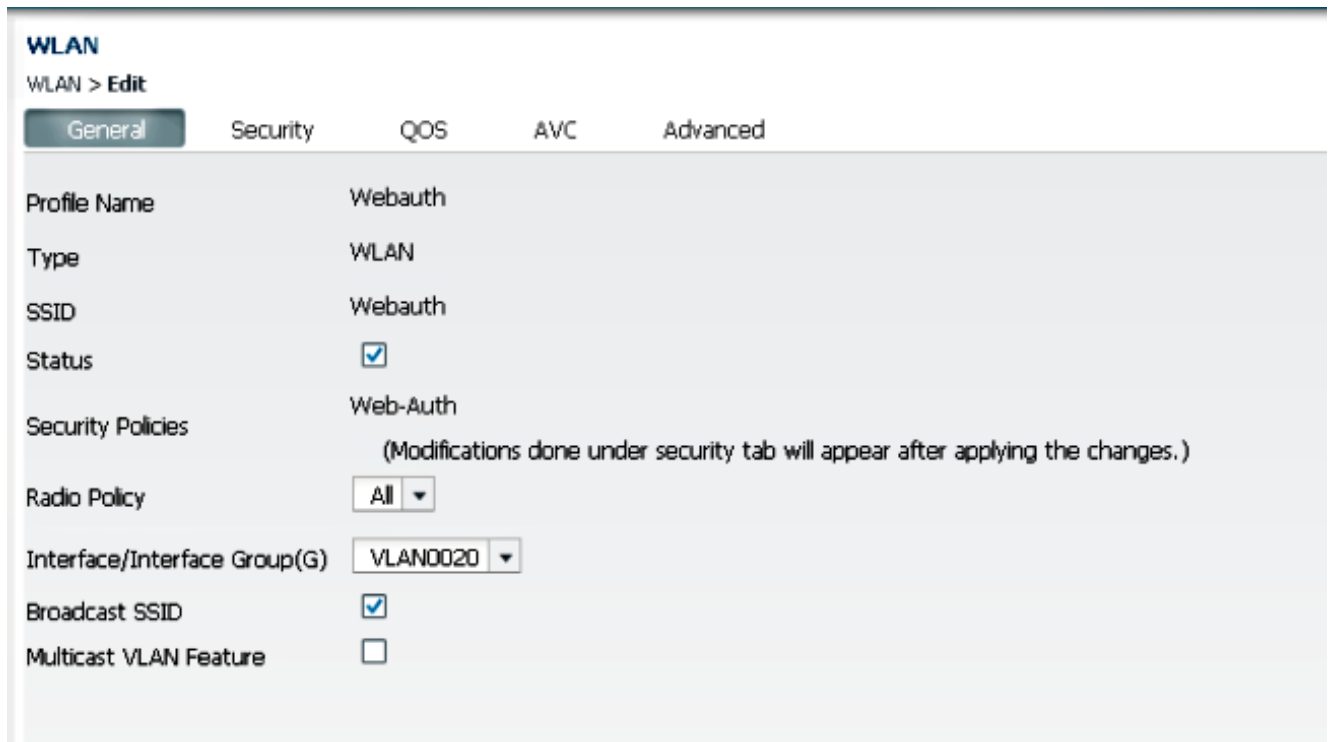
WLAN

WLAN > Edit

General Security QOS AVC Advanced

Profile Name Webauth

Type WLAN

SSID Webauth

Status

Security Policies Web-Auth

(Modifications done under security tab will appear after applying the changes.)

Radio Policy All

Interface/Interface Group(G) VLAN0020

Broadcast SSID

Multicast VLAN Feature